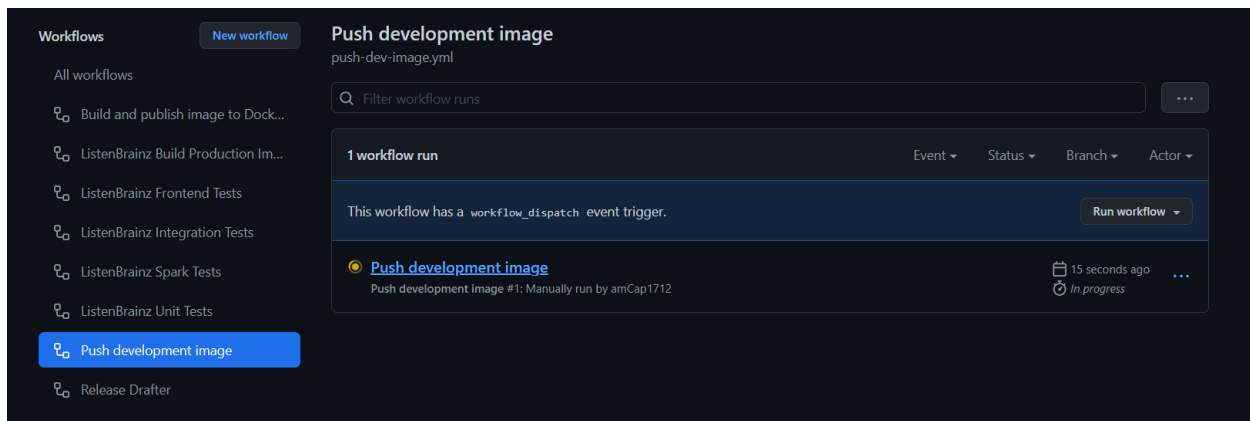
Workflows

New workflow

All workflows

Build and publish image to Dock...

ListenBrainz Build Production Im...

ListenBrainz Frontend Tests

ListenBrainz Integration Tests

ListenBrainz Spark Tests

ListenBrainz Unit Tests

Push development image

Release Drafter

Push development image

push-dev-image.yml

Filter workflow runs

...

1 workflow run

Event

Status

Branch

Actor

This workflow has a workflow_dispatch event trigger.

Run workflow

Push development image

Push development image #1: Manually run by amCap1712

15 seconds ago

In progress

...